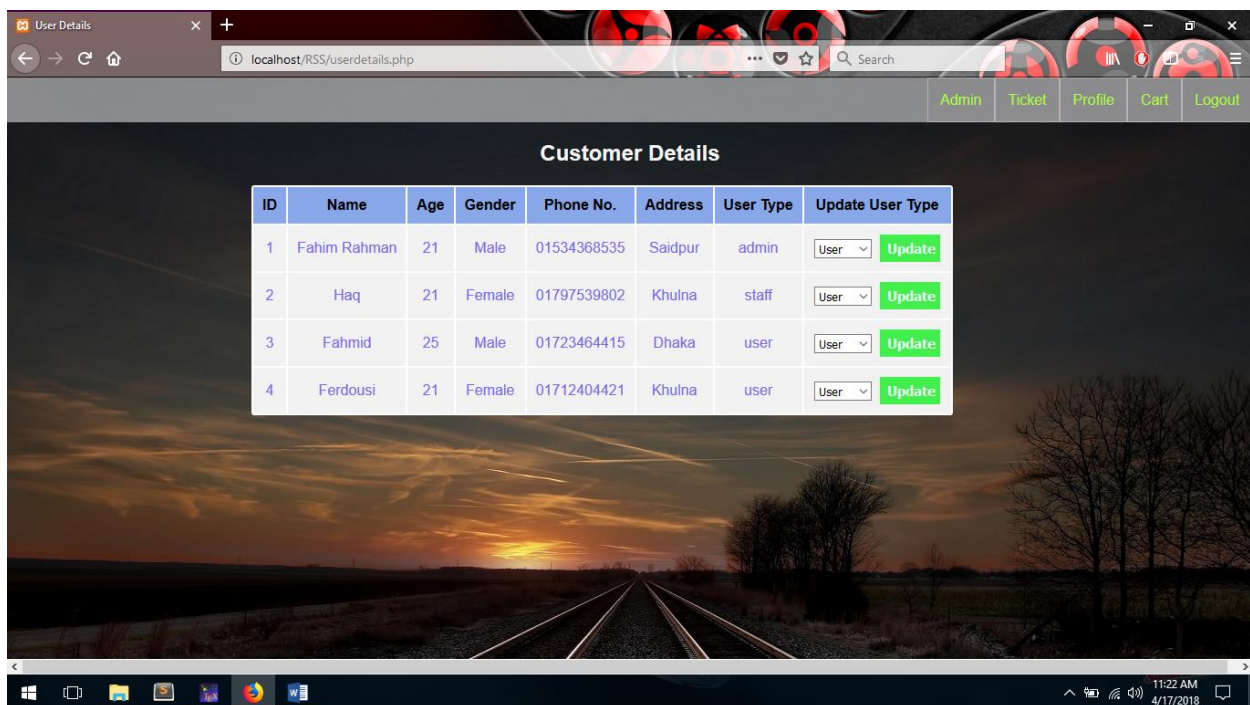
User Details

localhost/RSS/userdetails.php

Search

Admin Ticket Profile Cart Logout

Customer Details

| ID | Name | Age | Gender | Phone No. | Address | User Type | Update User Type |
|---|---|---|---|---|---|---|---|
| 1 | Fahim Rahman | 21 | Male | 01534368535 | Saidpur | admin | User Update |
| 2 | Haq | 21 | Female | 01797539802 | Khulna | staff | User Update |
| 3 | Fahmid | 25 | Male | 01723464415 | Dhaka | user | User Update |
| 4 | Ferdousi | 21 | Female | 01712404421 | Khulna | user | User Update |

11:22 AM
4/17/2018